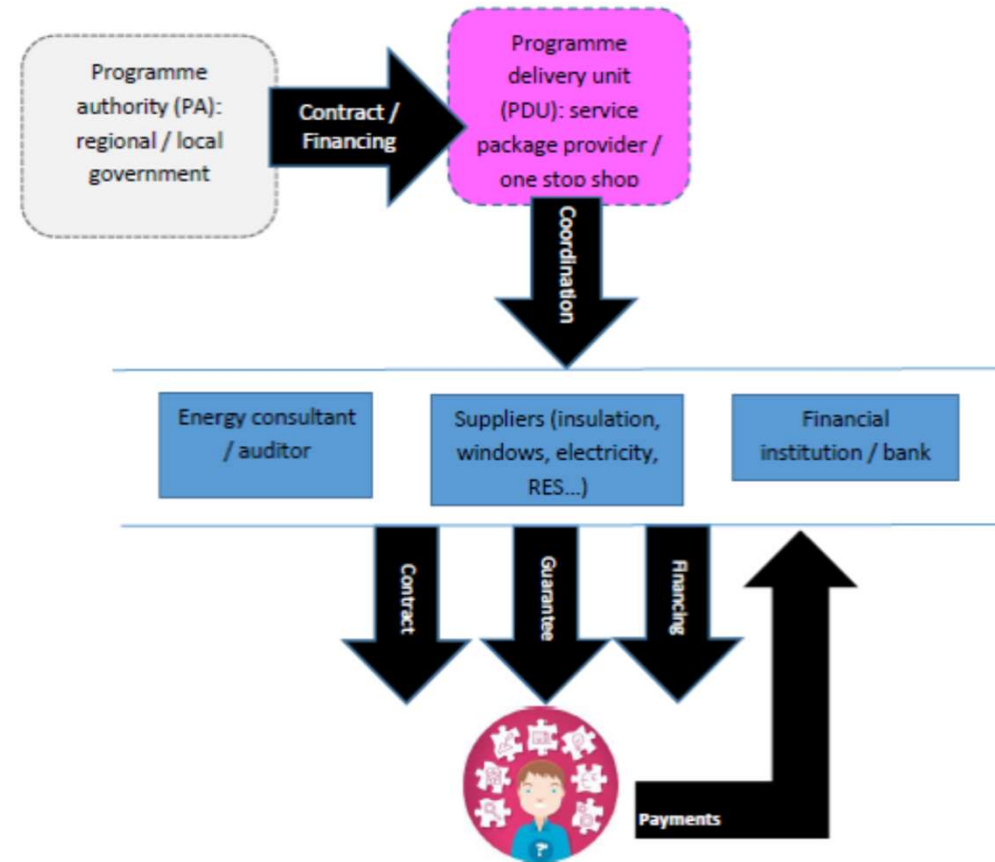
Programme authority (PA): regional / local government

Contract / Financing

Programme delivery unit (PDU): service package provider / one stop shop

Coordination

Energy consultant / auditor

Suppliers (insulation, windows, electricity, RES...)

Financial institution / bank

Contract

Guarantee

Financing

Payments